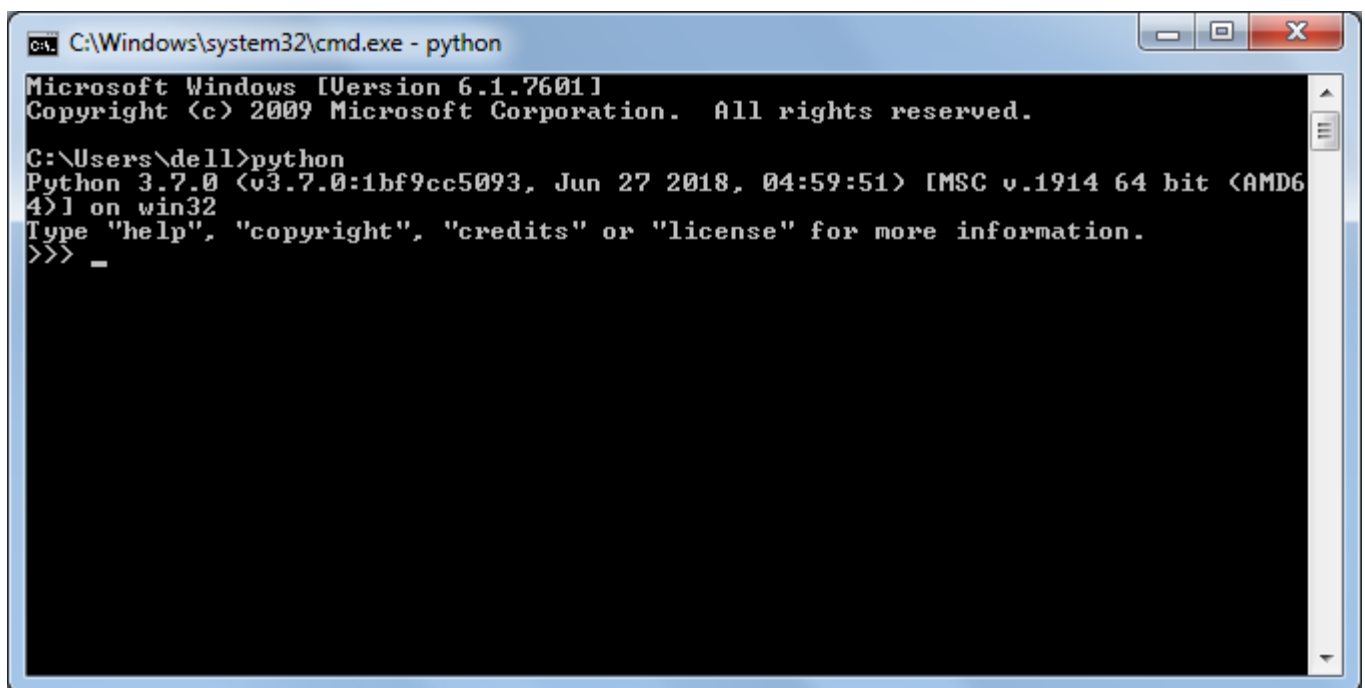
C:\Windows\system32\cmd.exe - python

Microsoft Windows [Version 6.1.7601]
Copyright (c) 2009 Microsoft Corporation. All rights reserved.

C:\Users\dell>python
Python 3.7.0 (v3.7.0:1bf9cc5093, Jun 27 2018, 04:59:51) [MSC v.1914 64 bit (AMD64)] on win32
Type "help", "copyright", "credits" or "license" for more information.
>>> _